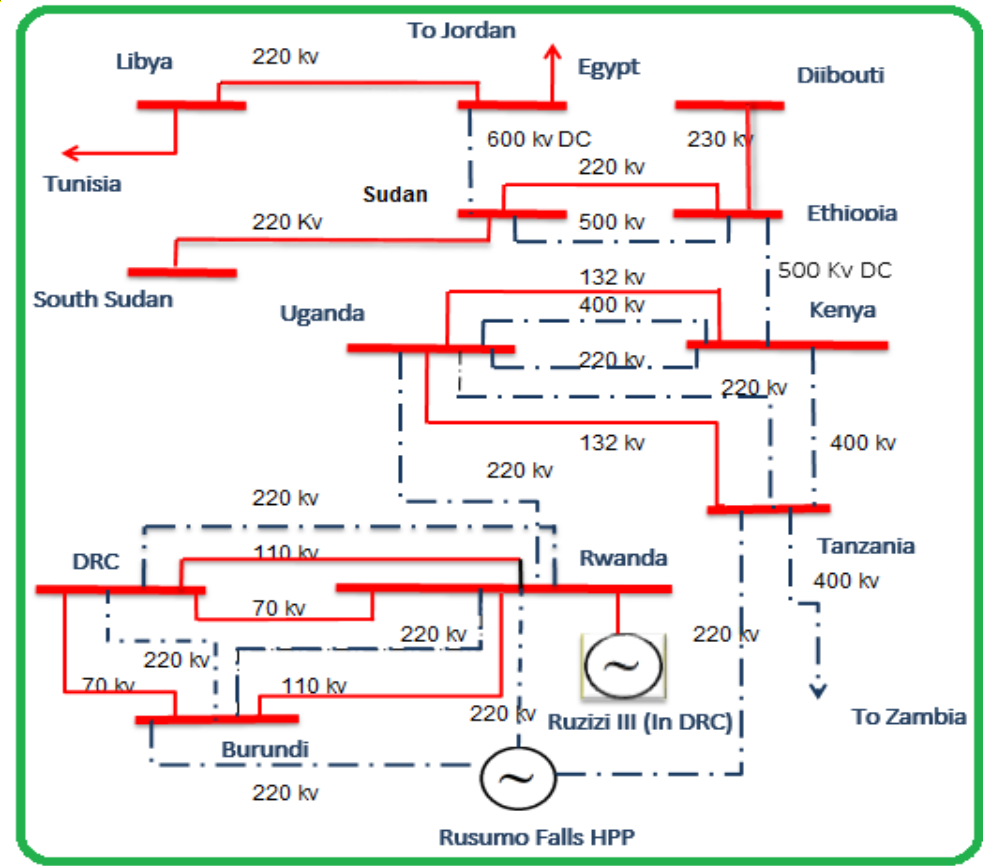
To Jordan
Libya
220 kv
Egypt
Djibouti
Tunisia
600 kv DC
230 kv
220 kv
Sudan
220 Kv
500 kv
Ethiopia
South Sudan
500 Kv DC
132 kv
400 kv
Uganda
Kenya
220 kv
220 kv
132 kv
400 kv
220 kv
220 kv
DRC
110 kv
Rwanda
Tanzania
70 kv
400 kv
220 kv
220 kv
220 kv
70 kv
110 kv
220 kv
Ruzizi III (In DRC)
To Zambia
Burundi
220 kv
Rusumo Falls HPP